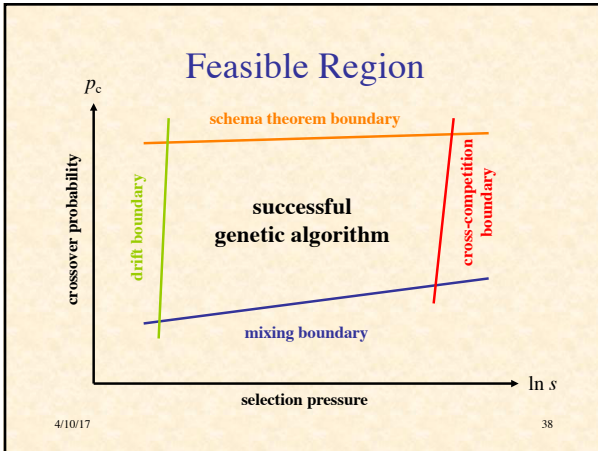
Feasible Region

$p_c$

schema theorem boundary

crossover probability

drift boundary

successful genetic algorithm

cross-competition boundary

mixing boundary

ln $s$

selection pressure

4/10/17

38